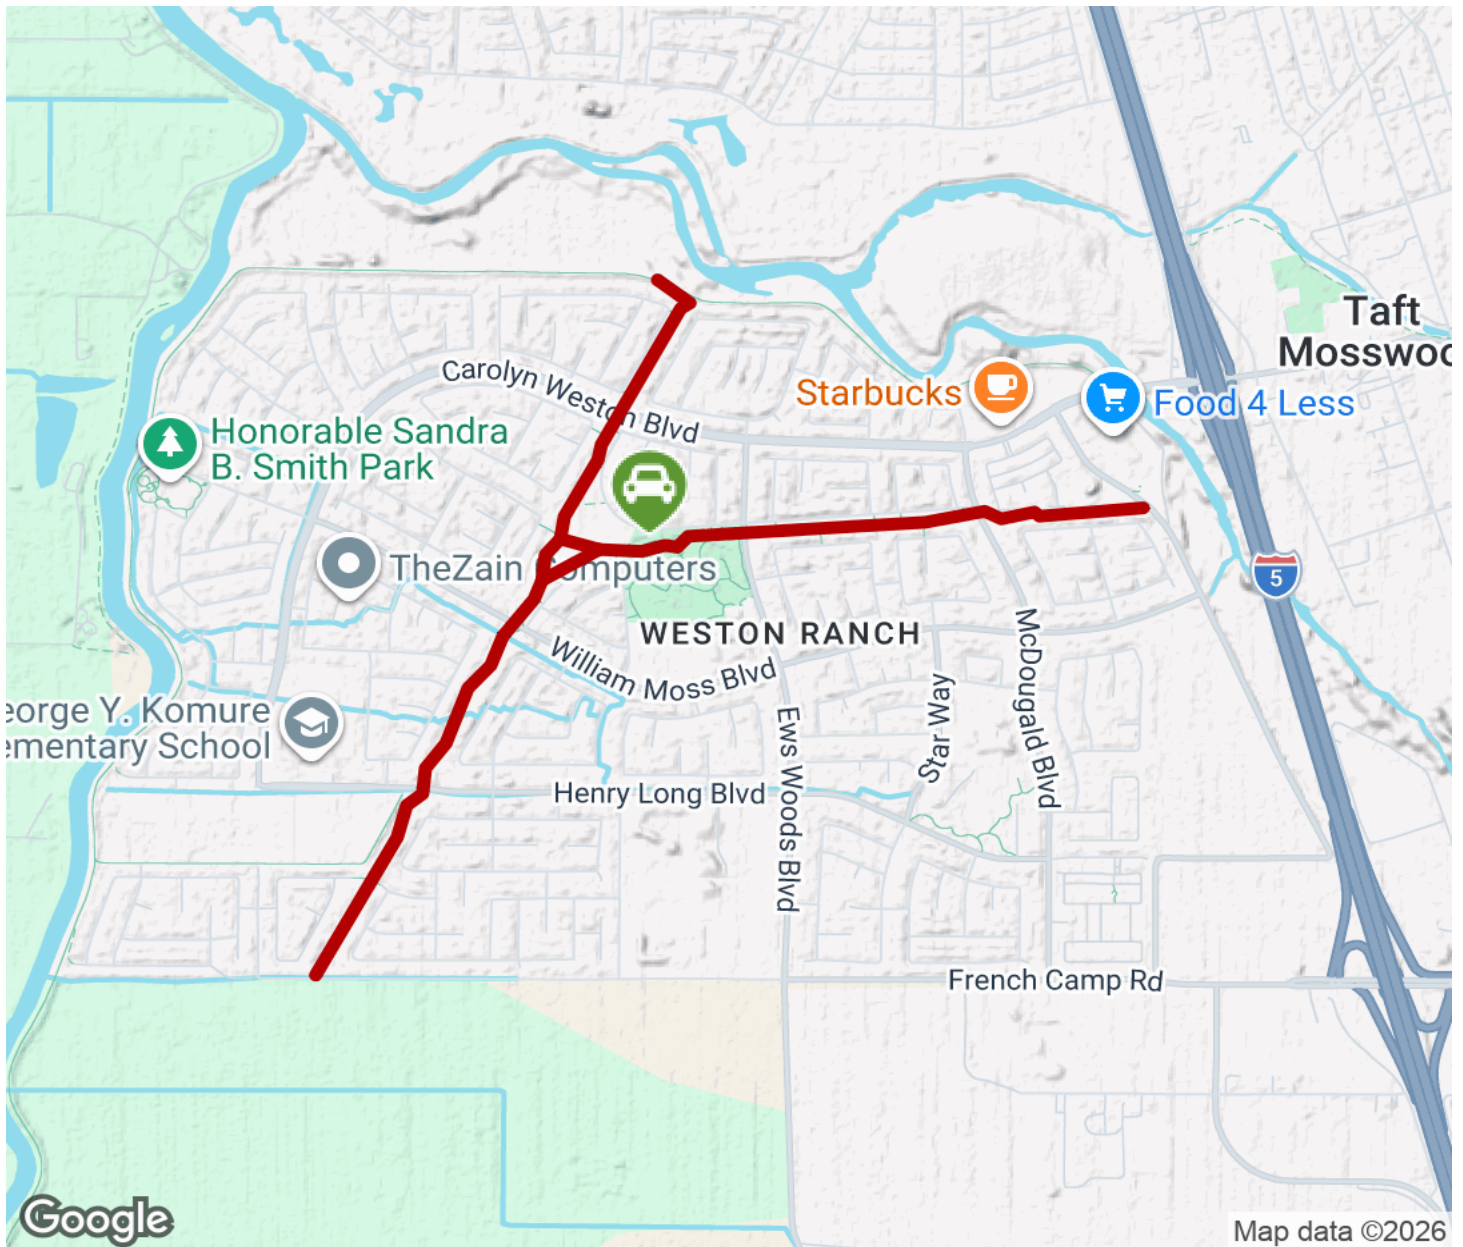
Taft
Mosswoo

Carolyn Weston Blvd

Starbucks

Food 4 Less

Honorable Sandra
B. Smith Park

TheZain Computers

5

WESTON RANCH

William Moss Blvd

eorge Y. Komure
ementary School

Star Way

McDougald Blvd

Henry Long Blvd

Ews Woods Blvd

French Camp Rd

Google

Map data ©2026